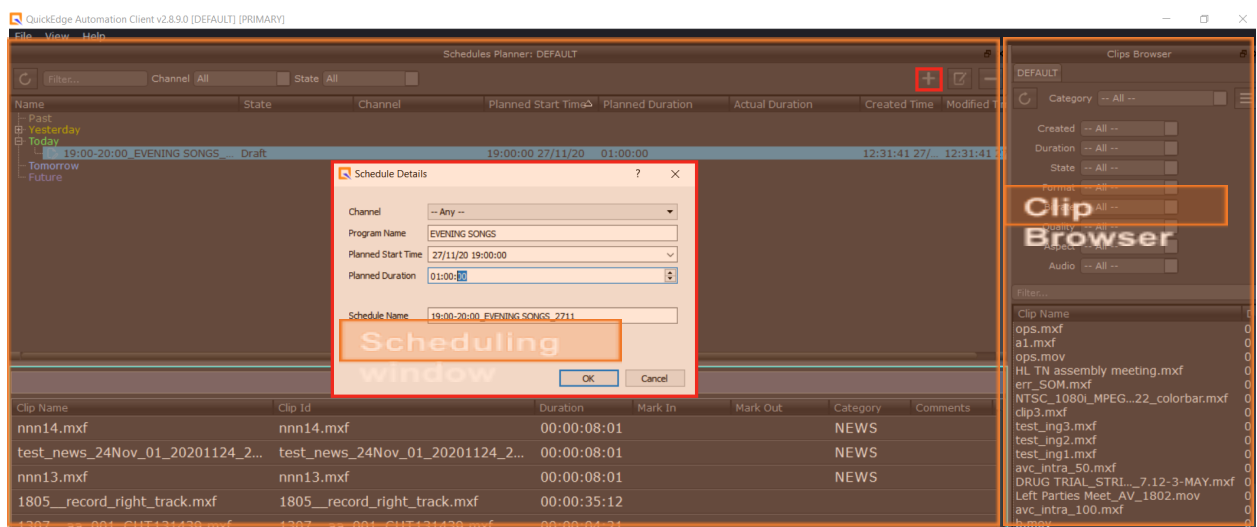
QuickEdge Automation Client v2.8.9.0 [DEFAULT] [PRIMARY]

File View Help

Schedules Planner: DEFAULT

Filter... Channel All State All

| Name | State | Channel | Planned Start Time | Planned Duration | Actual Duration | Created Time | Modified Ti |
|---|---|---|---|---|---|---|---|
| Past | | | | | | | |
| Yesterday | | | | | | | |
| Today | | | | | | | |
| 19:00-20:00_EVENING SONGS_... | Draft | | 19:00:00 27/11/20 | 01:00:00 | | 12:31:41 27/... | 12:31:41 2 |
| Tomorrow | | | | | | | |
| Future | | | | | | | |

Schedule Details ? ×

Channel -- Any --
Program Name EVENING SONGS
Planned Start Time 27/11/20 19:00:00
Planned Duration 01:00:00

Schedule Name 19:00-20:00_EVENING SONGS_2711

Scheduling window

OK Cancel

| Clip Name | Clip Id | Duration | Mark In | Mark Out | Category | Comments |
|---|---|---|---|---|---|---|
| nnn14.mxf | nnn14.mxf | 00:00:08:01 | | | NEWS | |
| test_news_24Nov_01_20201124_2... | test_news_24Nov_01_20201124_2... | 00:00:08:01 | | | NEWS | |
| nnn13.mxf | nnn13.mxf | 00:00:08:01 | | | NEWS | |
| 1805__record_right_track.mxf | 1805__record_right_track.mxf | 00:00:35:12 | | | | |
| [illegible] | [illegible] | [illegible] | | | | |

Clips Browser

DEFAULT

Category -- All --

Created -- All --
Duration -- All --
State -- All --
Format -- All --
-- All --
Quality
Aspect -- All --
Audio -- All --

Clip Browser

Filter...

Clip Name
ops.mxf
a1.mxf
ops.mov
HL TN assembly meeting.mxf
err_SOM.mxf
NTSC_1080i_MPEG...22_colorbar.mxf
clip3.mxf
test_ing3.mxf
test_ing2.mxf
test_ing1.mxf
avc_intra_50.mxf
DRUG TRIAL_STRI..._7.12-3-MAY.mxf
Left Parties Meet_AV_1802.mov
avc_intra_100.mxf
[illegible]